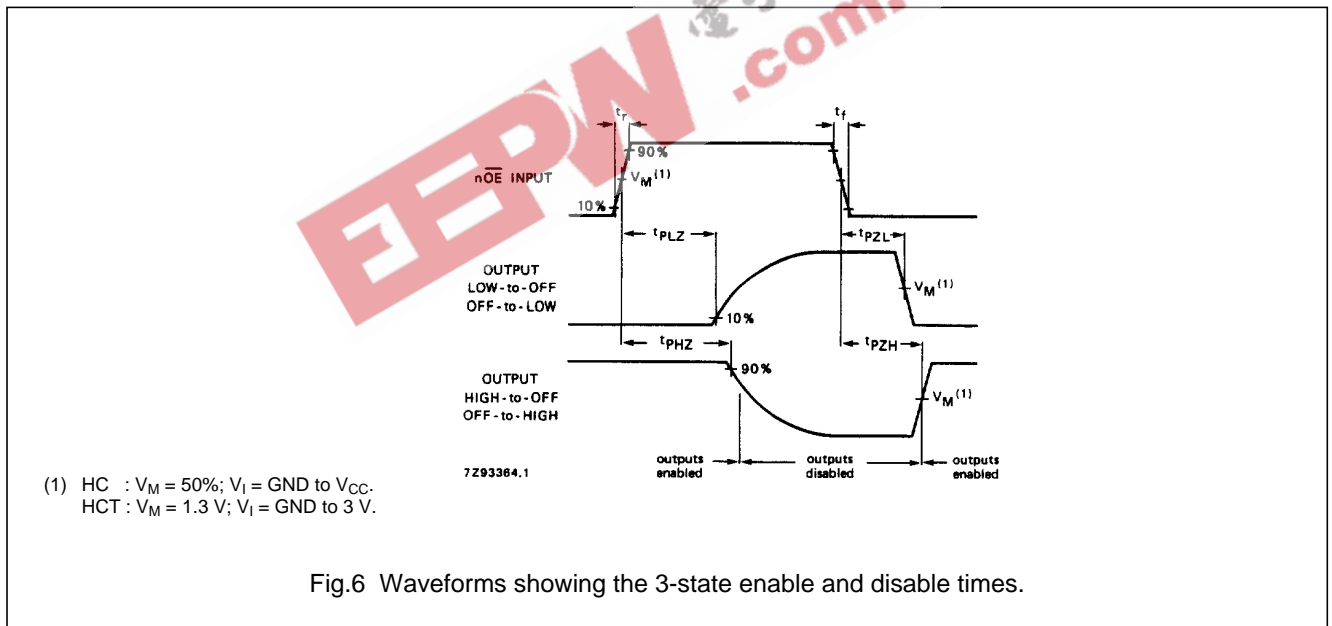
EEPW .com

$t_r$

$t_f$

90%

$n\overline{OE}$ INPUT

$V_M^{(1)}$

10%

$t_{PLZ}$

$t_{PZL}$

OUTPUT LOW-to-OFF OFF-to-LOW

$V_M^{(1)}$

10%

$t_{PHZ}$

$t_{PZH}$

90%

OUTPUT HIGH-to-OFF OFF-to-HIGH

$V_M^{(1)}$

7Z93364.1

outputs enabled

outputs disabled

outputs enabled

(1) HC : $V_M$ = 50%; $V_I$ = GND to $V_{CC}$.
HCT : $V_M$ = 1.3 V; $V_I$ = GND to 3 V.

Fig.6 Waveforms showing the 3-state enable and disable times.